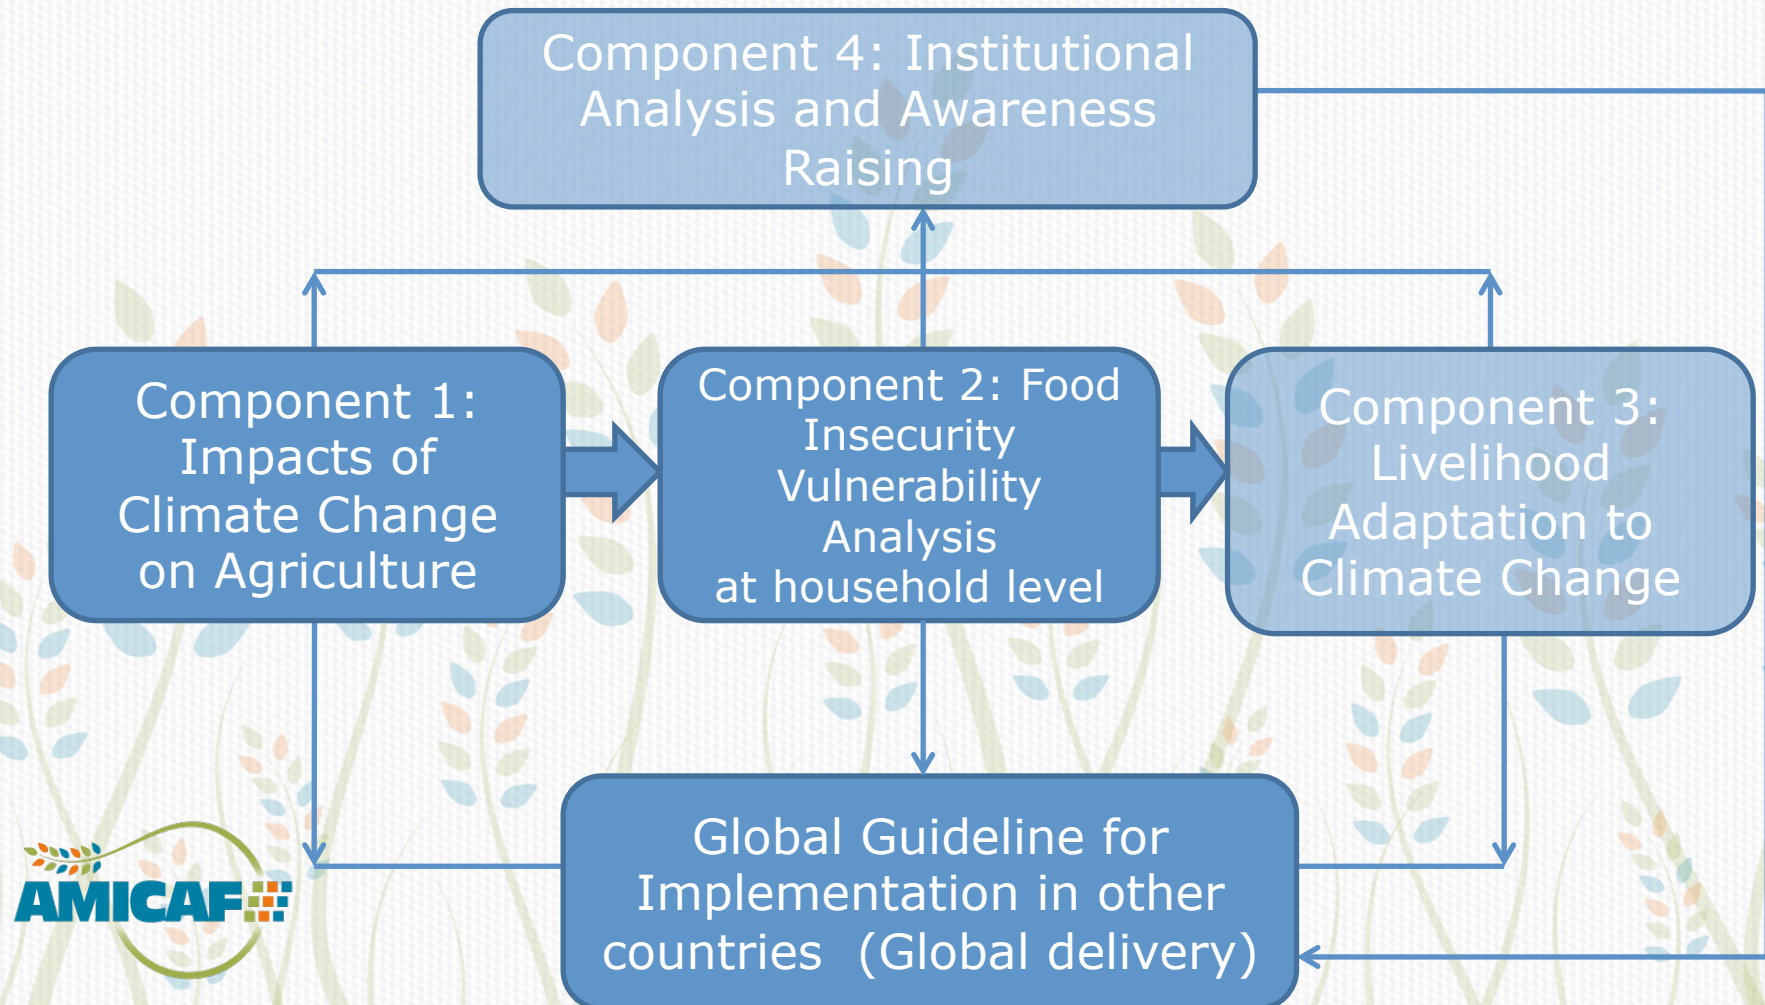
Component 4: Institutional Analysis and Awareness Raising

Component 1: Impacts of Climate Change on Agriculture

Component 2: Food Insecurity Vulnerability Analysis at household level

Component 3: Livelihood Adaptation to Climate Change

Global Guideline for Implementation in other countries (Global delivery)

AMICAF